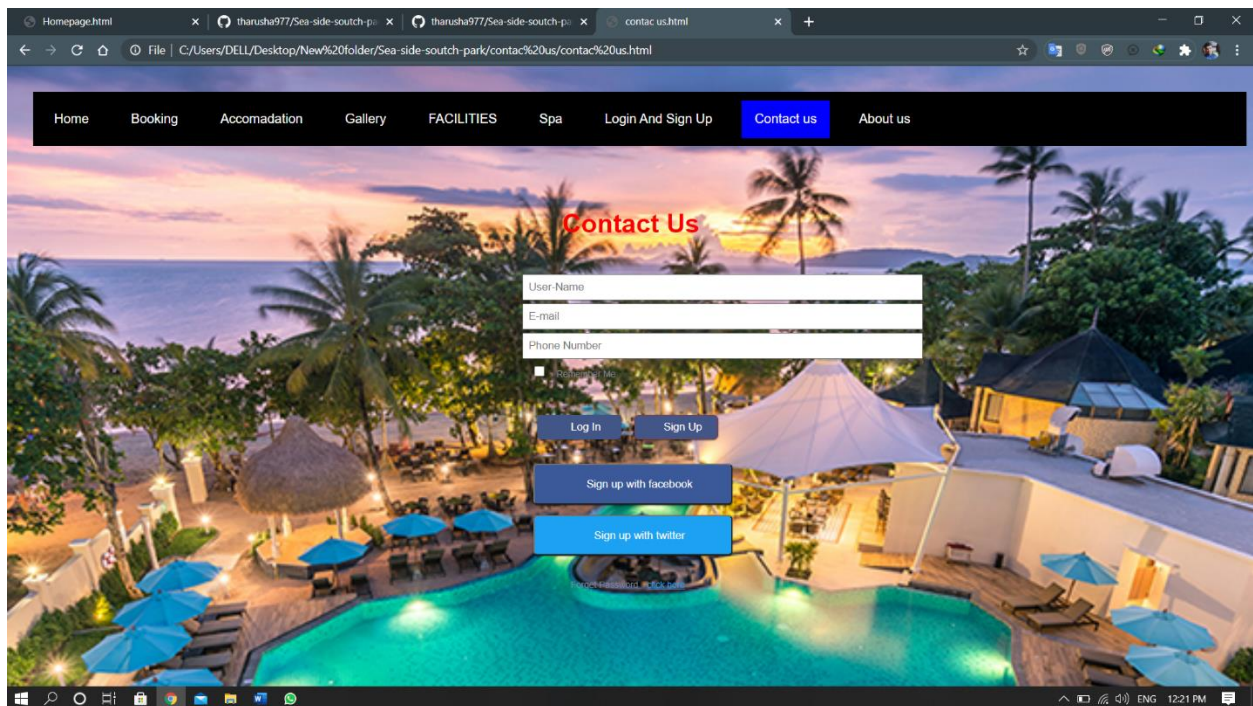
Homepage.html
tharusha977/Sea-side-soutch-pa
tharusha977/Sea-side-soutch-pa
contac us.html

File | C:/Users/DELL/Desktop/New%20folder/Sea-side-soutch-park/contac%20us/contac%20us.html

Home
Booking
Accomadation
Gallery
FACILITIES
Spa
Login And Sign Up
Contact us
About us

Contact Us

User-Name
E-mail
Phone Number
Remember Me

Log In
Sign Up

Sign up with facebook
Sign up with twitter

Forgot Password click here

ENG 12:21 PM